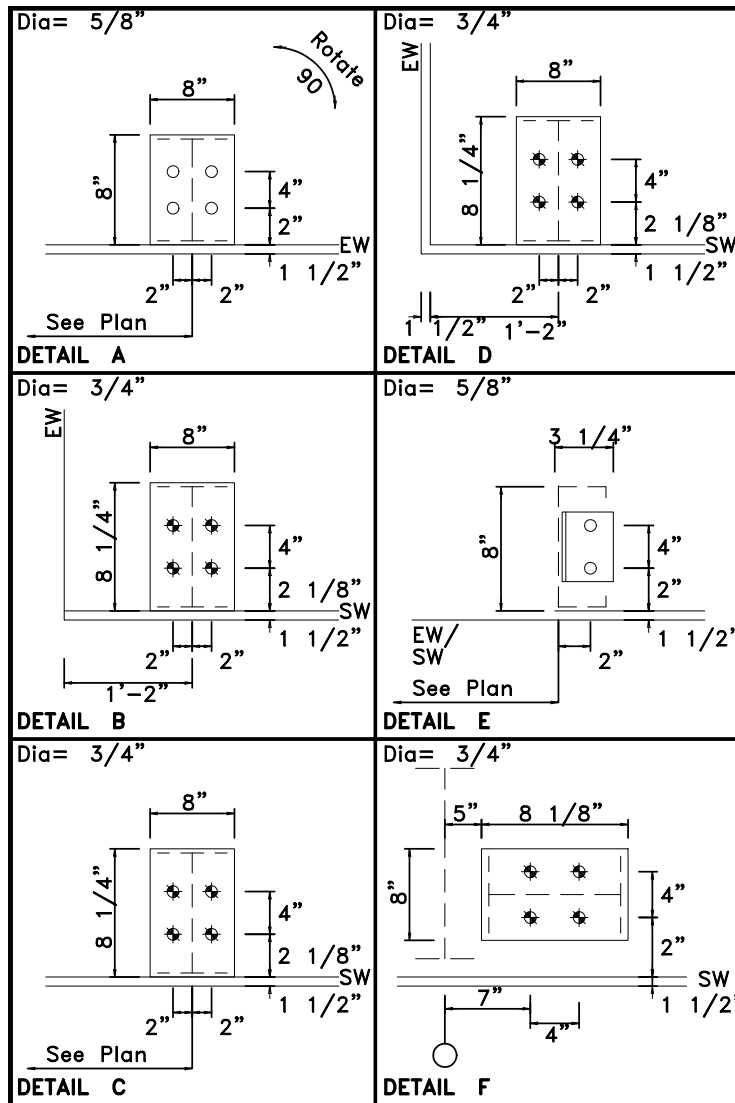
Dia= 5/8"

Rotate 90

8"

8"

4"

2"

EW

1 1/2"

2"

2"

See Plan

DETAIL A

Dia= 3/4"

EW

8"

8 1/4"

4"

2 1/8"

SW

1 1/2"

2"

2"

1 1/2"

1'-2"

DETAIL D

Dia= 3/4"

EW

8"

8 1/4"

4"

2 1/8"

SW

1 1/2"

2"

2"

1'-2"

DETAIL B

Dia= 5/8"

3 1/4"

8"

4"

2"

EW/ SW

1 1/2'

2"

See Plan

DETAIL E

Dia= 3/4"

8"

8 1/4"

4"

2 1/8"

SW

1 1/2"

2"

2"

See Plan

DETAIL C

Dia= 3/4"

5"

8 1/8"

8"

4"

2"

SW

1 1/2'

7"

4"

DETAIL F